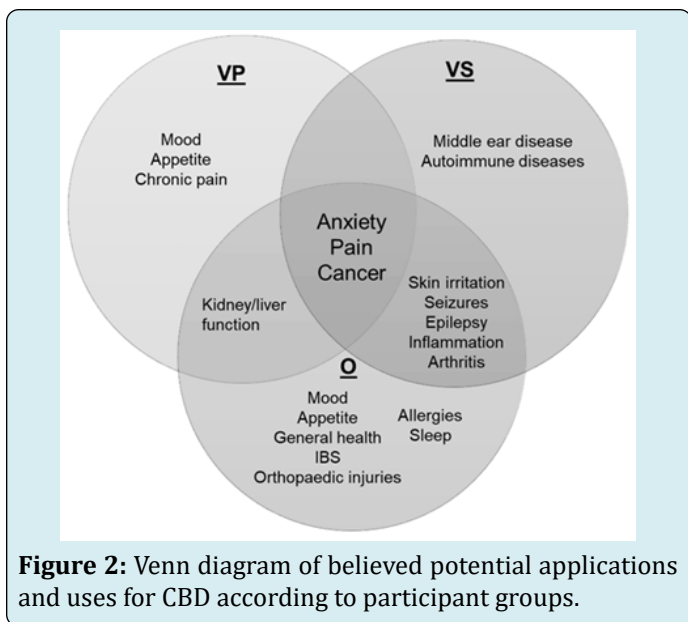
VP

Mood
Appetite
Chronic pain

VS

Middle ear disease
Autoimmune diseases

Anxiety
Pain
Cancer

Kidney/liver function

Skin irritation
Seizures
Epilepsy
Inflammation
Arthritis

O

Mood
Appetite
General health
IBS
Orthopaedic injuries

Allergies
Sleep

**Figure 2:** Venn diagram of believed potential applications and uses for CBD according to participant groups.